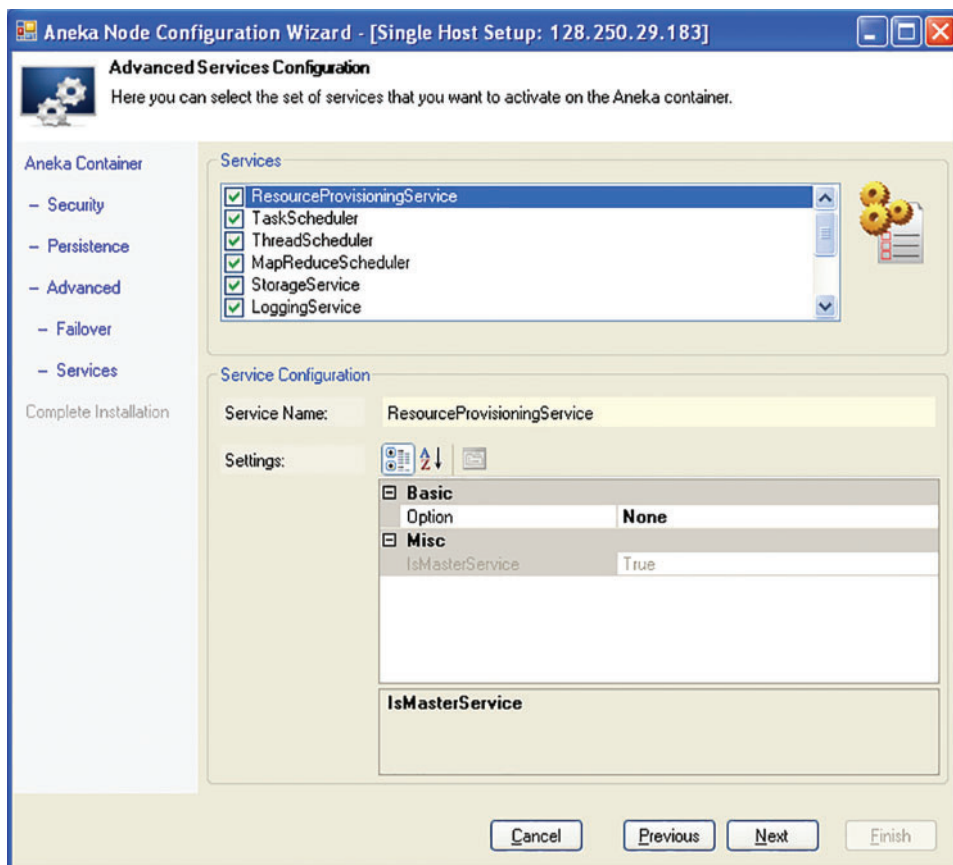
Aneka Node Configuration Wizard - [Single Host Setup: 128.250.29.183]

Advanced Services Configuration
Here you can select the set of services that you want to activate on the Aneka container.

Aneka Container
– Security
– Persistence
– Advanced
– Failover
– Services
Complete Installation

Services
ResourceProvisioningService
TaskScheduler
ThreadScheduler
MapReduceScheduler
StorageService
LoggingService

Service Configuration
Service Name: ResourceProvisioningService
Settings:

| ⊟ Basic | |
|---|---|
| Option | None |
| ⊟ Misc | |
| IsMasterService | True |

IsMasterService

Cancel Previous Next Finish